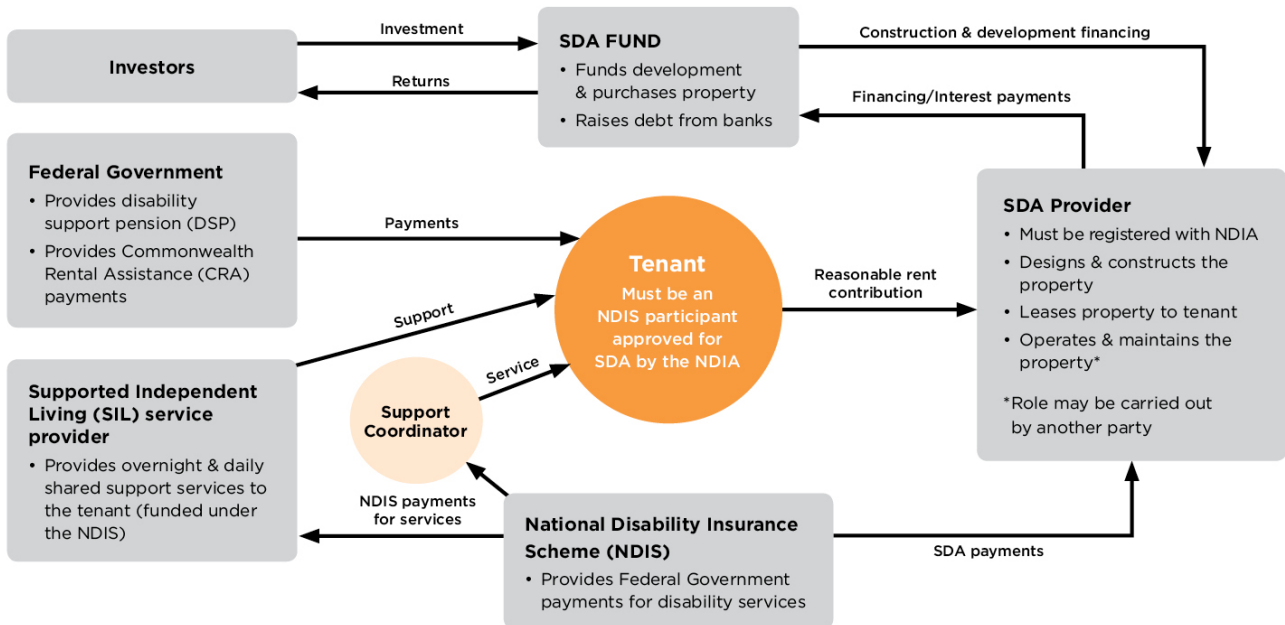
Investors

Investment

Returns

SDA FUND
• Funds development & purchases property
• Raises debt from banks

Construction & development financing

Financing/Interest payments

Federal Government
• Provides disability support pension (DSP)
• Provides Commonwealth Rental Assistance (CRA) payments

Payments

Support

Tenant
Must be an NDIS participant approved for SDA by the NDIA

Reasonable rent contribution

SDA Provider
• Must be registered with NDIA
• Designs & constructs the property
• Leases property to tenant
• Operates & maintains the property*

*Role may be carried out by another party

Service

Support Coordinator

Supported Independent Living (SIL) service provider
• Provides overnight & daily shared support services to the tenant (funded under the NDIS)

NDIS payments for services

National Disability Insurance Scheme (NDIS)
• Provides Federal Government payments for disability services

SDA payments